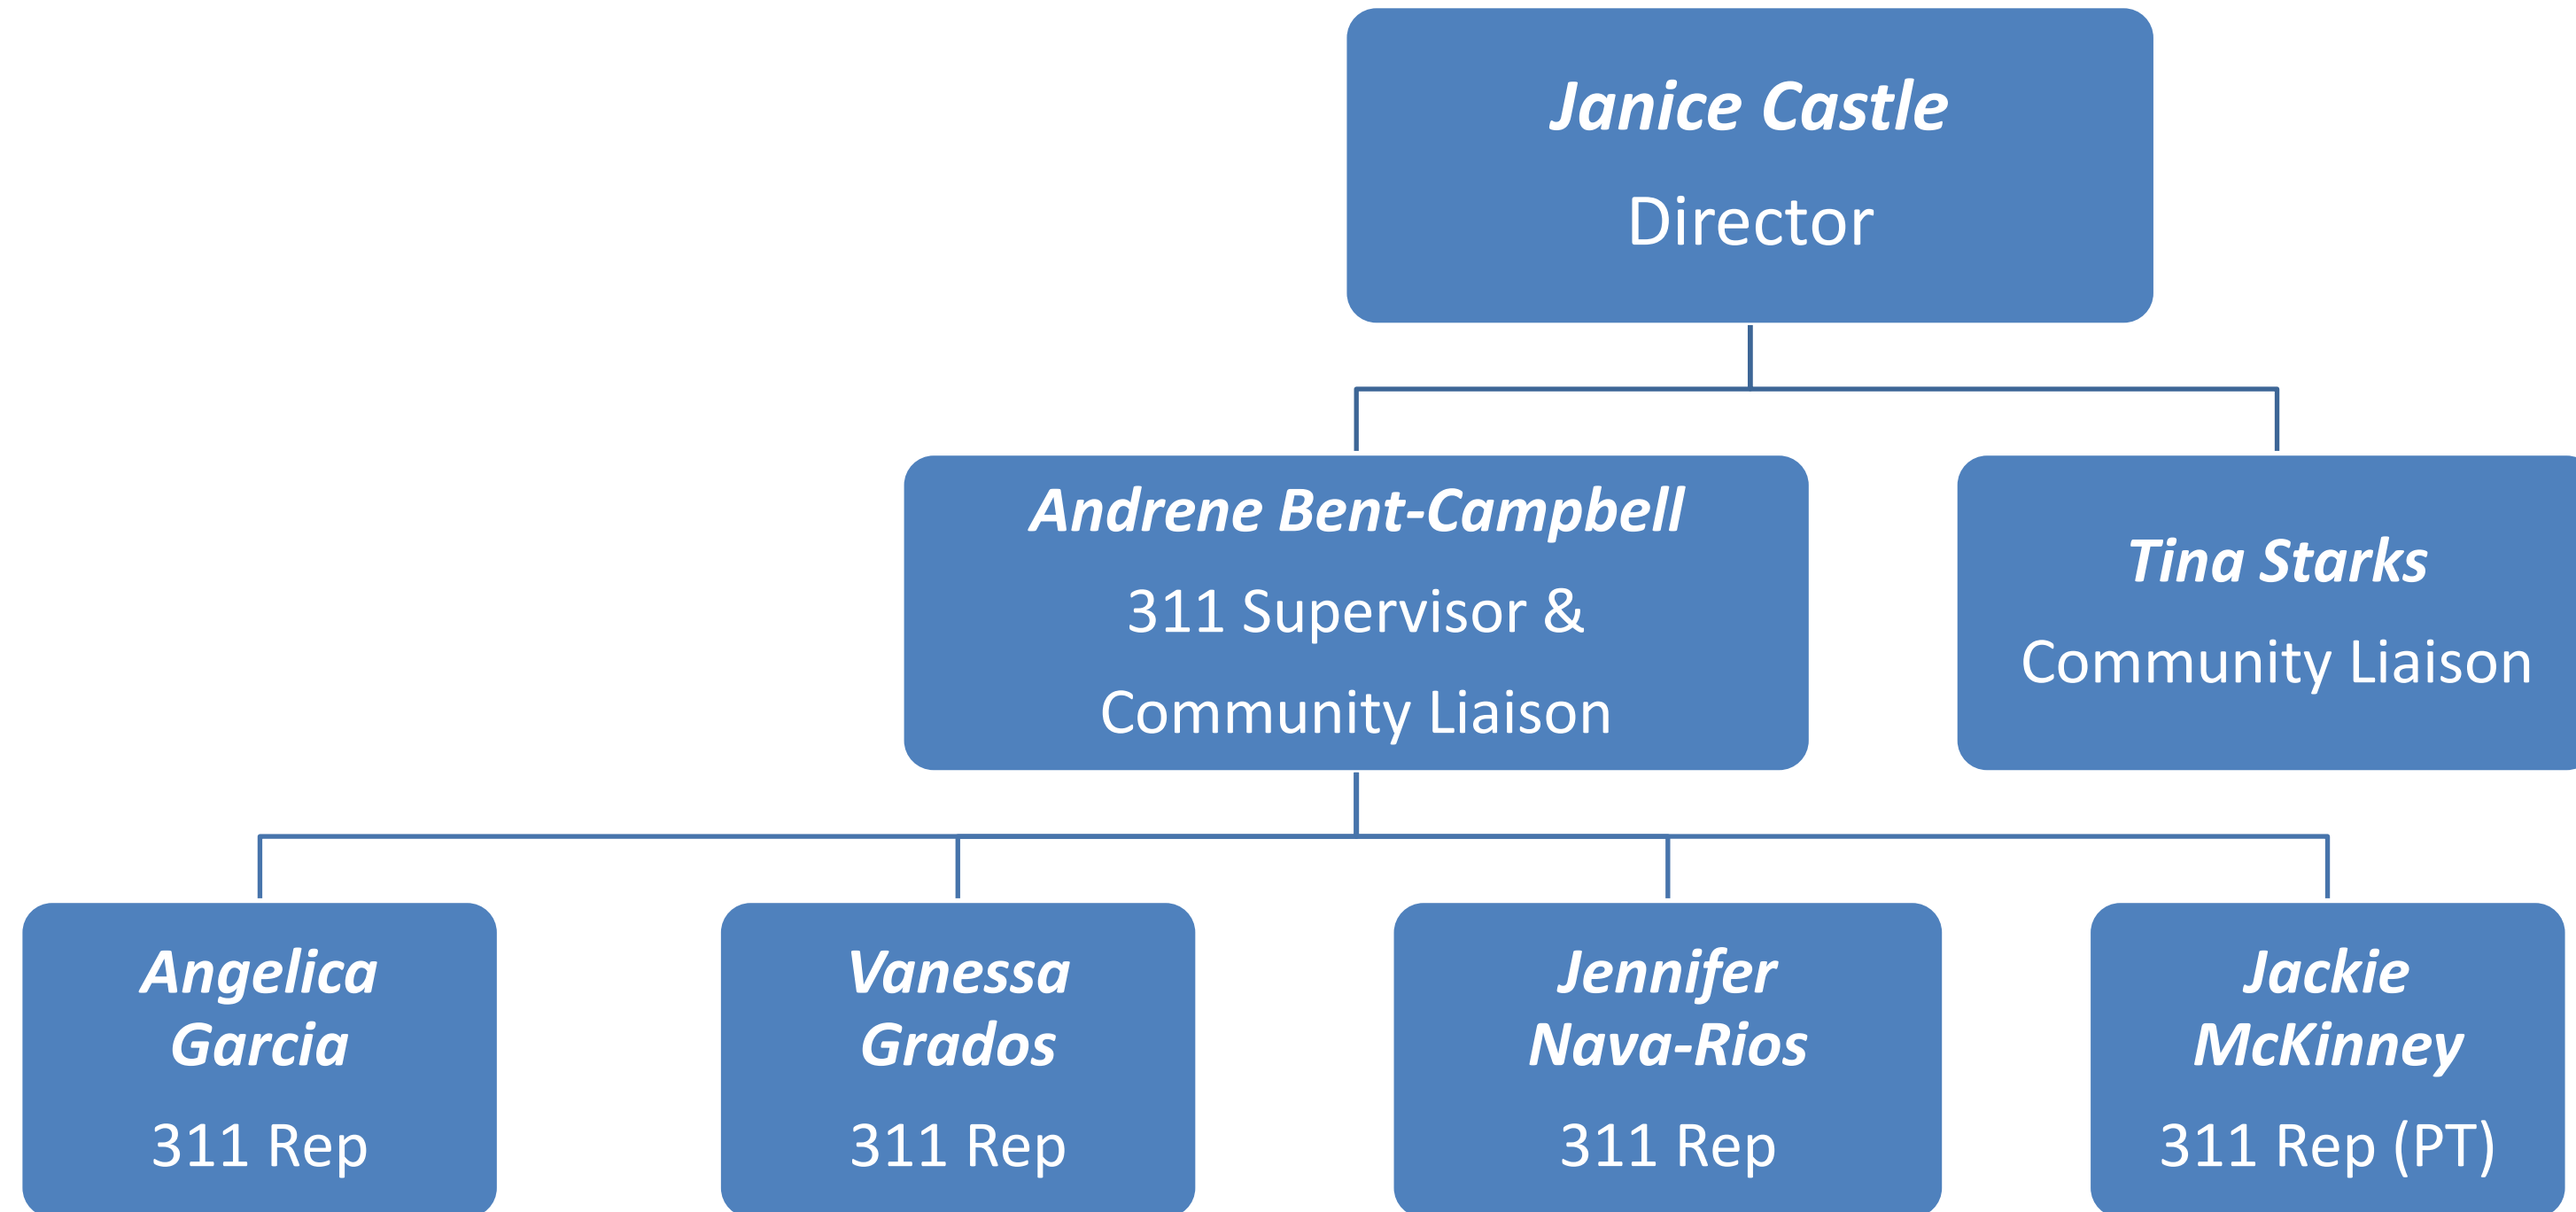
Janice Castle
Director

Andrene Bent-Campbell
311 Supervisor &
Community Liaison

Tina Starks
Community Liaison

Angelica Garcia
311 Rep

Vanessa Grados
311 Rep

Jennifer Nava-Rios
311 Rep

Jackie McKinney
311 Rep (PT)